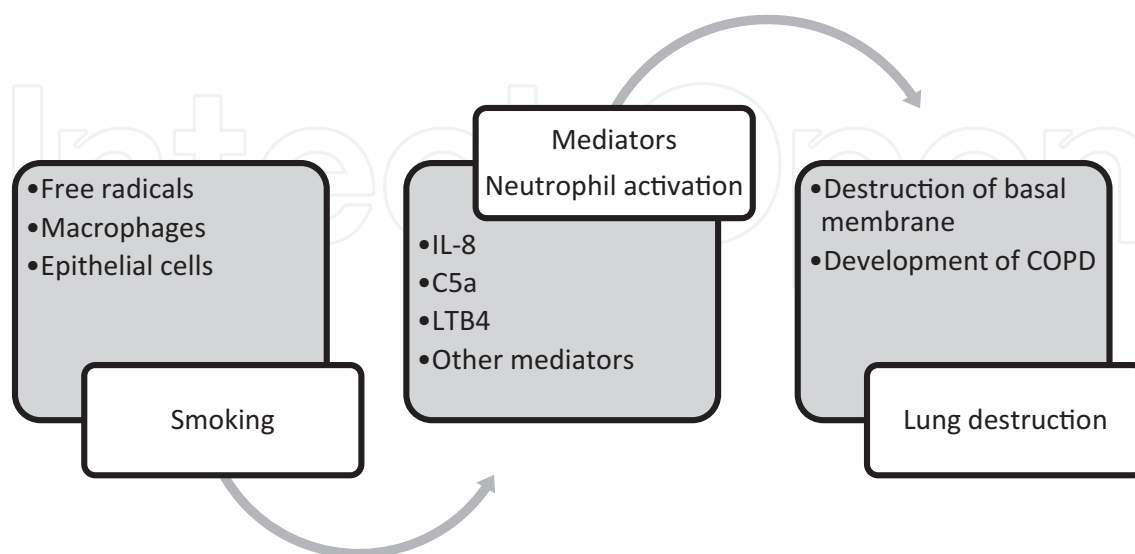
IntechOpen

•Free radicals
•Macrophages
•Epithelial cells

Smoking

Mediators
Neutrophil activation

•IL-8
•C5a
•LTB4
•Other mediators

•Destruction of basal membrane
•Development of COPD

Lung destruction